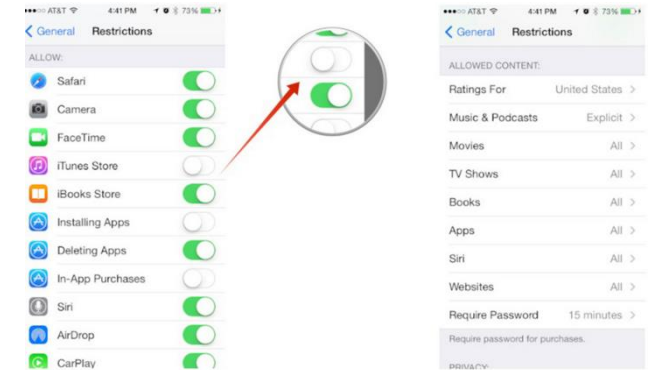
●●●○○ AT&T 4:41 PM 73%

< General Restrictions

ALLOW:

Safari

Camera

FaceTime

iTunes Store

iBooks Store

Installing Apps

Deleting Apps

In-App Purchases

Siri

AirDrop

CarPlay

●●●○○ AT&T 4:41 PM 73%

< General Restrictions

ALLOWED CONTENT:

Ratings For United States >

Music & Podcasts Explicit >

Movies All >

TV Shows All >

Books All >

Apps All >

Siri All >

Websites All >

Require Password 15 minutes >

Require password for purchases.

PRIVACY: